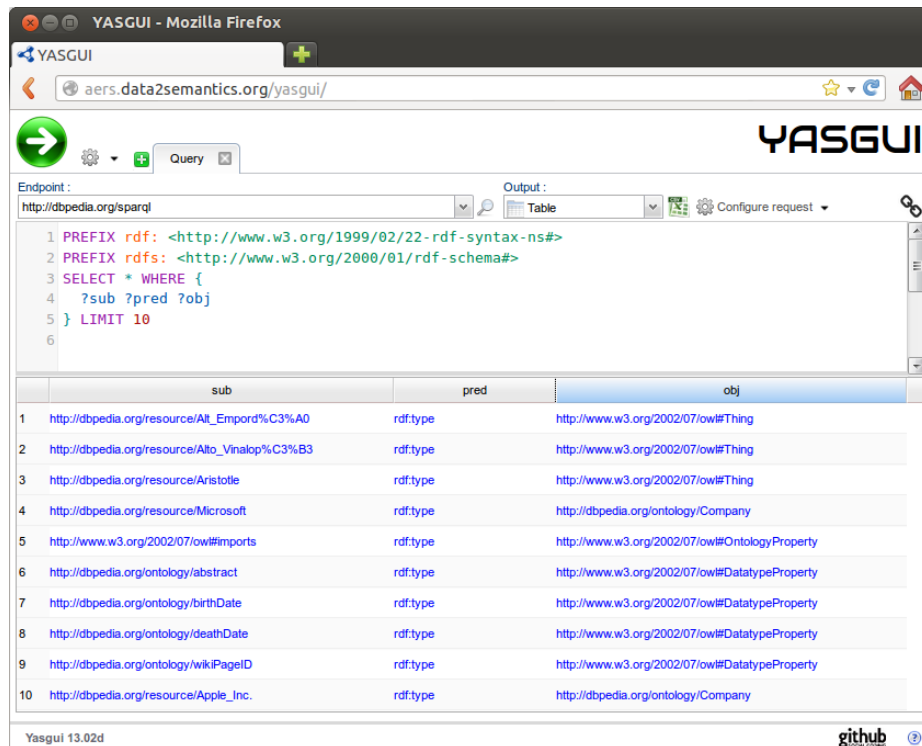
YASGUI - Mozilla Firefox

YASGUI

aers.data2semantics.org/yasgui/

YASGUI

Query

Endpoint :
http://dbpedia.org/sparql

Output :
Table

Configure request

1 PREFIX rdf: <http://www.w3.org/1999/02/22-rdf-syntax-ns#>
2 PREFIX rdfs: <http://www.w3.org/2000/01/rdf-schema#>
3 SELECT * WHERE {
4 ?sub ?pred ?obj
5 } LIMIT 10
6

| | sub | pred | obj |
|---|---|---|---|
| 1 | http://dbpedia.org/resource/Alt_Empord%C3%A0 | rdf:type | http://www.w3.org/2002/07/owl#Thing |
| 2 | http://dbpedia.org/resource/Alto_Vinalop%C3%B3 | rdf:type | http://www.w3.org/2002/07/owl#Thing |
| 3 | http://dbpedia.org/resource/Aristotle | rdf:type | http://www.w3.org/2002/07/owl#Thing |
| 4 | http://dbpedia.org/resource/Microsoft | rdf:type | http://dbpedia.org/ontology/Company |
| 5 | http://www.w3.org/2002/07/owl#imports | rdf:type | http://www.w3.org/2002/07/owl#OntologyProperty |
| 6 | http://dbpedia.org/ontology/abstract | rdf:type | http://www.w3.org/2002/07/owl#DatatypeProperty |
| 7 | http://dbpedia.org/ontology/birthDate | rdf:type | http://www.w3.org/2002/07/owl#DatatypeProperty |
| 8 | http://dbpedia.org/ontology/deathDate | rdf:type | http://www.w3.org/2002/07/owl#DatatypeProperty |
| 9 | http://dbpedia.org/ontology/wikiPageID | rdf:type | http://www.w3.org/2002/07/owl#DatatypeProperty |
| 10 | http://dbpedia.org/resource/Apple_Inc. | rdf:type | http://dbpedia.org/ontology/Company |

Yasgui 13.02d

github